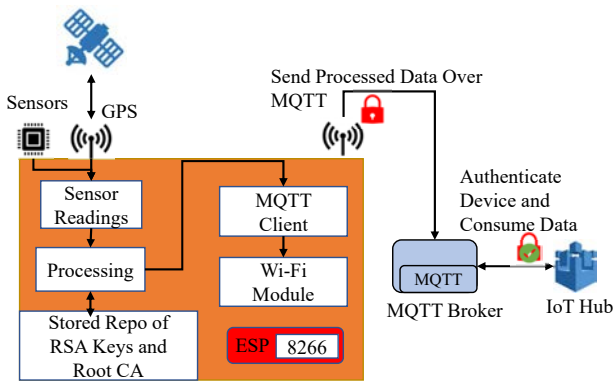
Send Processed Data Over MQTT

Sensors

GPS

Sensor Readings

Processing

Stored Repo of RSA Keys and Root CA

MQTT Client

Wi-Fi Module

ESP 8266

Authenticate Device and Consume Data

MQTT

MQTT Broker

IoT Hub